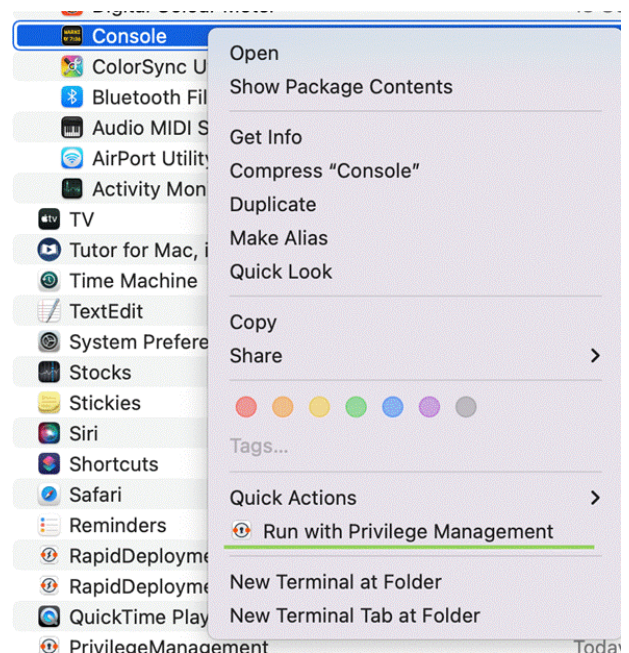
Digital Colour Meter
Console
ColorSync U
Bluetooth Fil
Audio MIDI S
AirPort Utility
Activity Mon
TV
Tutor for Mac, i
Time Machine
TextEdit
System Prefere
Stocks
Stickies
Siri
Shortcuts
Safari
Reminders
RapidDeployme
RapidDeployme
QuickTime Play
PrivilegeManagement

Open
Show Package Contents

Get Info
Compress "Console"
Duplicate
Make Alias
Quick Look

Copy
Share

Tags...

Quick Actions
Run with Privilege Management

New Terminal at Folder
New Terminal Tab at Folder

Today